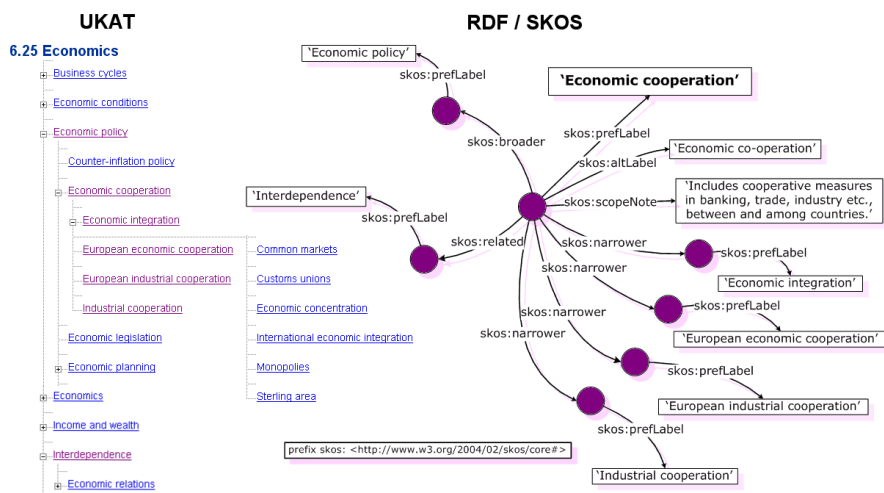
UKAT

6.25 Economics

Business cycles
Economic conditions
Economic policy
Counter-inflation policy
Economic cooperation
Economic integration
European economic cooperation
European industrial cooperation
Industrial cooperation
Economic legislation
Economic planning
Economics
Income and wealth
Interdependence
Economic relations

Common markets
Customs unions
Economic concentration
International economic integration
Monopolies
Sterling area

RDF / SKOS

'Economic policy'
skos:prefLabel
skos:broader
'Economic cooperation'
skos:prefLabel
skos:altLabel
'Economic co-operation'
skos:scopeNote
'Includes cooperative measures in banking, trade, industry etc., between and among countries.'
'Interdependence'
skos:prefLabel
skos:related
skos:narrower
skos:prefLabel
'Economic integration'
skos:narrower
skos:prefLabel
'European economic cooperation'
skos:narrower
skos:prefLabel
'European industrial cooperation'
skos:narrower
skos:prefLabel
'Industrial cooperation'

prefix skos: <http://www.w3.org/2004/02/skos/core#>